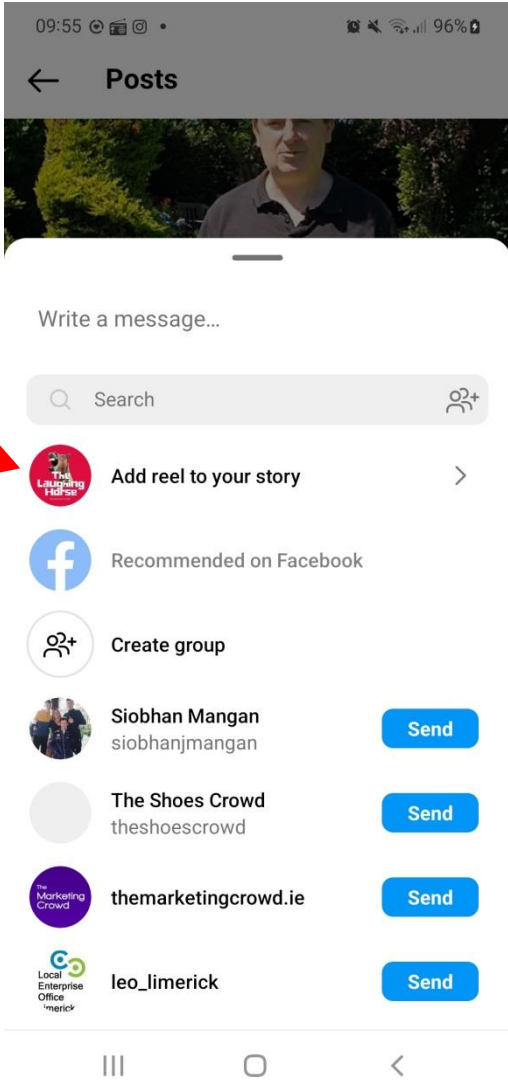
09:55 96%

Posts

Write a message...

Search

The Laughing Horse

Add reel to your story

Recommended on Facebook

Create group

Siobhan Mangan
siobhanjmangan

Send

The Shoes Crowd
theshoescrowd

Send

The Marketing Crowd

themarketingcrowd.ie

Send

Local Enterprise Office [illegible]imerick

leo_limerick

Send